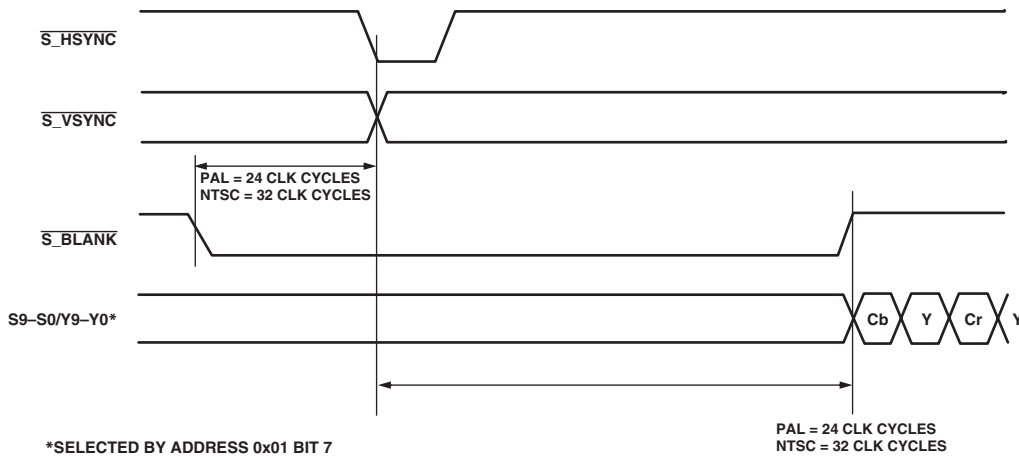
$\overline{\text{S\_HSYNC}}$

$\overline{\text{S\_VSYNC}}$

PAL = 24 CLK CYCLES
NTSC = 32 CLK CYCLES

$\overline{\text{S\_BLANK}}$

S9–S0/Y9–Y0*

Cb Y Cr Y

PAL = 24 CLK CYCLES
NTSC = 32 CLK CYCLES

*SELECTED BY ADDRESS 0x01 BIT 7